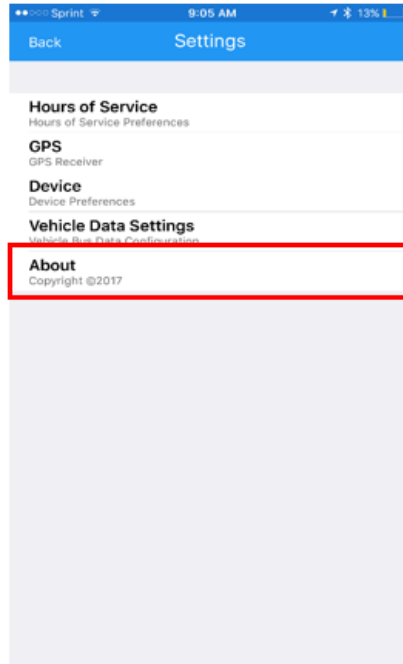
●●○○○ Sprint 9:05 AM 13%

Back Settings

Hours of Service
Hours of Service Preferences

GPS
GPS Receiver

Device
Device Preferences

Vehicle Data Settings
Vehicle Bus Data Configuration

About
Copyright ©2017